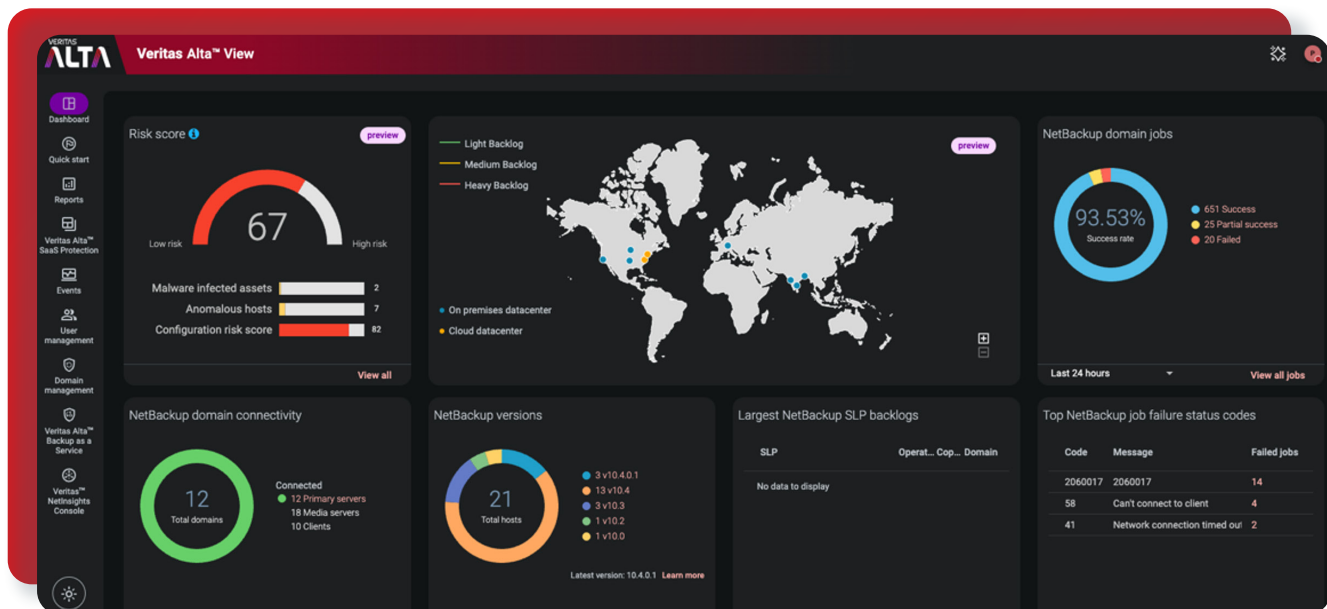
VERITAS ALTA

Veritas Alta™ View

Dashboard

Quick start

Reports

Veritas Alta™ SaaS Protection

Events

User management

Domain management

Veritas Alta™ Backup as a Service

Veritas™ NetInsights Console

Risk score

preview

67

Low risk

High risk

Malware infected assets 2

Anomalous hosts 7

Configuration risk score 82

View all

Light Backlog

Medium Backlog

Heavy Backlog

preview

On premises datacenter

Cloud datacenter

NetBackup domain jobs

93.53%

Success rate

651 Success

25 Partial success

20 Failed

Last 24 hours

View all jobs

NetBackup domain connectivity

12

Total domains

Connected

12 Primary servers

18 Media servers

10 Clients

NetBackup versions

21

Total hosts

3 v10.4.0.1

13 v10.4

3 v10.3

1 v10.2

1 v10.0

Latest version: 10.4.0.1 Learn more

Largest NetBackup SLP backlogs

| SLP | Operat... | Cop... | Domain |
|---|---|---|---|
| No data to display | | | |

Top NetBackup job failure status codes

| Code | Message | Failed jobs |
|---|---|---|
| 2060017 | 2060017 | 14 |
| 58 | Can't connect to client | 4 |
| 41 | Network connection timed out | 2 |